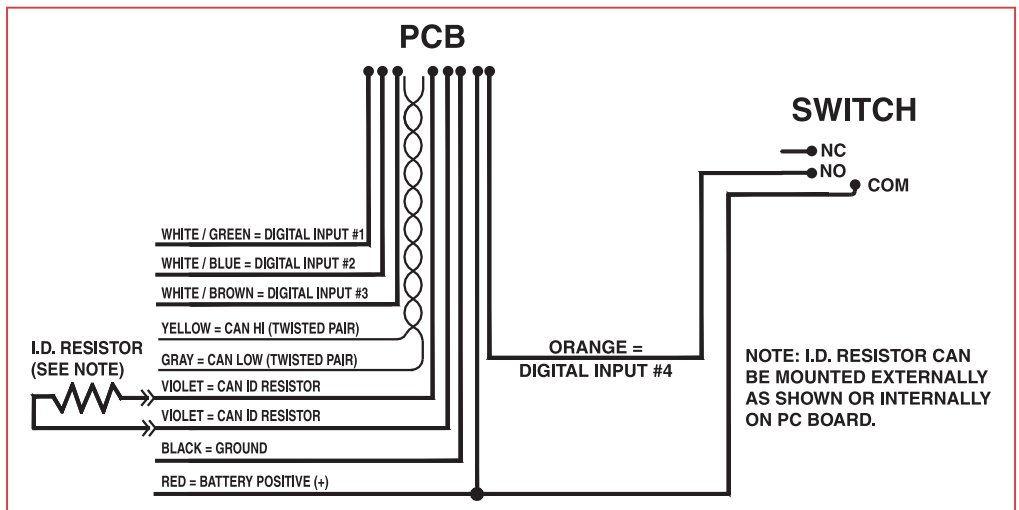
PCB

SWITCH

NC
NO
COM

WHITE / GREEN = DIGITAL INPUT #1
WHITE / BLUE = DIGITAL INPUT #2
WHITE / BROWN = DIGITAL INPUT #3
YELLOW = CAN HI (TWISTED PAIR)
GRAY = CAN LOW (TWISTED PAIR)
VIOLET = CAN ID RESISTOR
VIOLET = CAN ID RESISTOR
BLACK = GROUND
RED = BATTERY POSITIVE (+)

I.D. RESISTOR (SEE NOTE)

ORANGE = DIGITAL INPUT #4

NOTE: I.D. RESISTOR CAN BE MOUNTED EXTERNALLY AS SHOWN OR INTERNALLY ON PC BOARD.